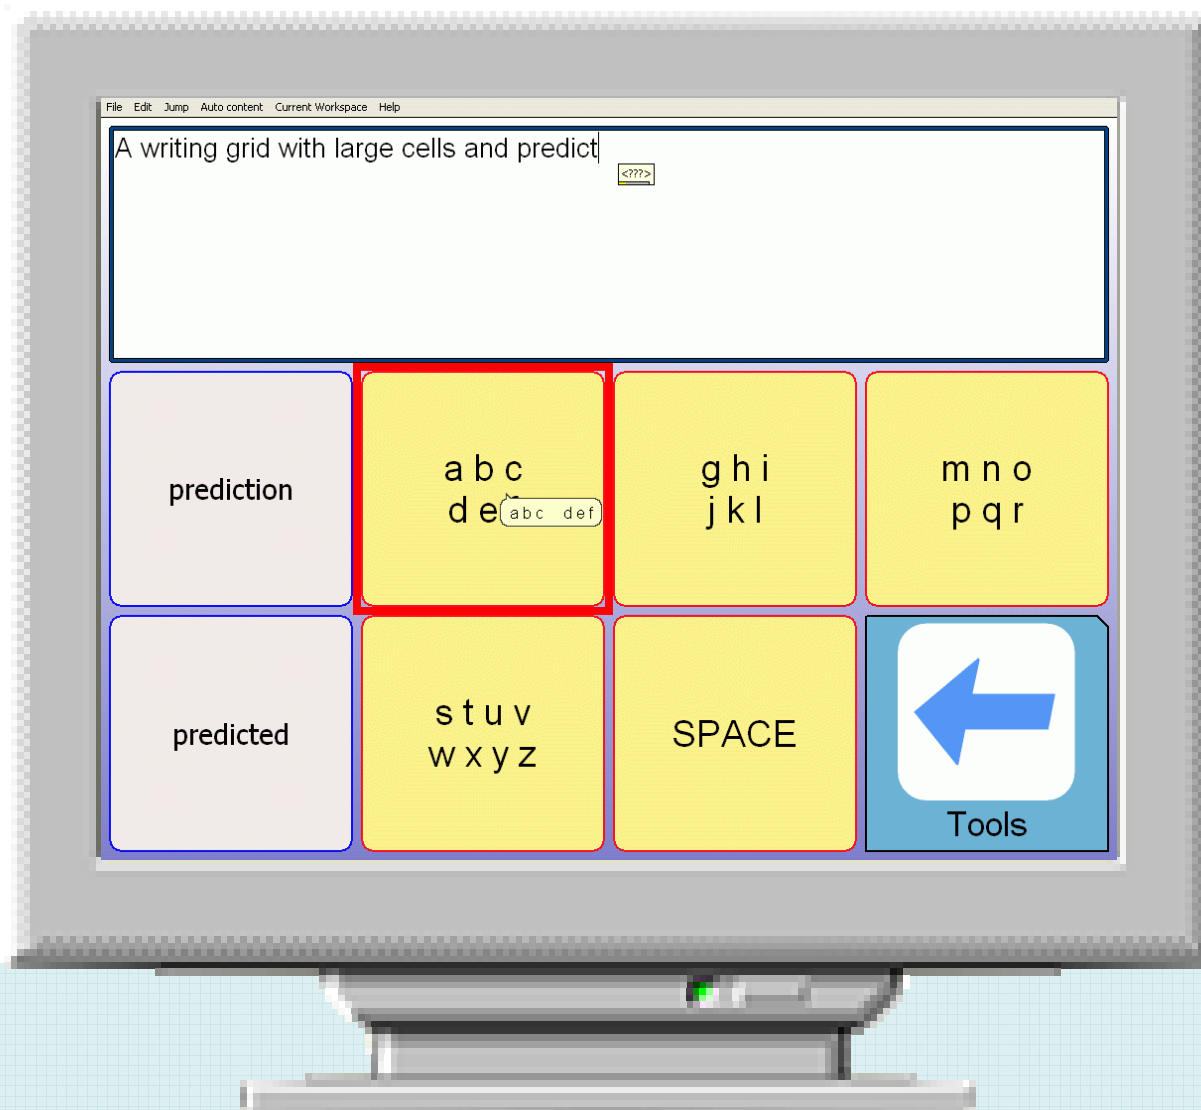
File Edit Jump Auto content Current Workspace Help

A writing grid with large cells and predict

<???>

| prediction | a b c d e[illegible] abc def | g h i j k l | m n o p q r |
|---|---|---|---|
| predicted | s t u v w x y z | SPACE | Tools |